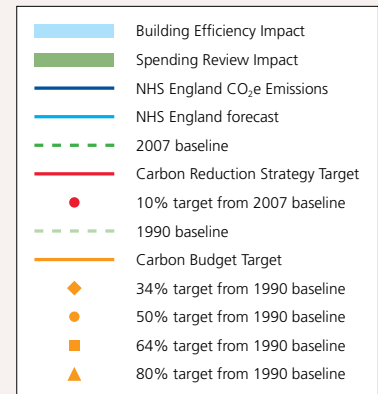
Building Efficiency Impact
Spending Review Impact
NHS England $CO_2e$ Emissions
NHS England forecast
2007 baseline
Carbon Reduction Strategy Target
10% target from 2007 baseline
1990 baseline
Carbon Budget Target
34% target from 1990 baseline
50% target from 1990 baseline
64% target from 1990 baseline
80% target from 1990 baseline